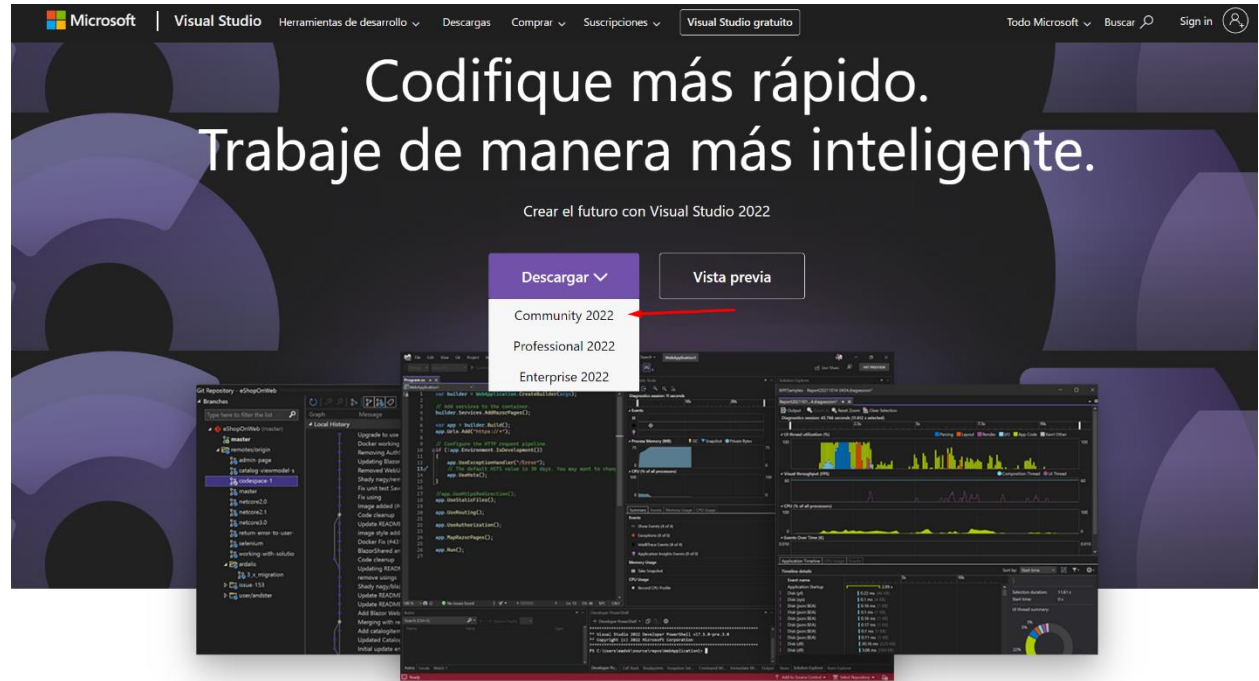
Microsoft | Visual Studio Herramientas de desarrollo Descargas Comprar Suscripciones Visual Studio gratuito Todo Microsoft Buscar Sign in

Codifique más rápido.
Trabaje de manera más inteligente.

Crear el futuro con Visual Studio 2022

Descargar

Vista previa

Community 2022

Professional 2022

Enterprise 2022

Git Repository · eShopOnWeb
Branches
master
remotes/origin
admin-page
codespace-1
master
netcore2.0
netcore2.1
netcore3.0
selenium
issue-153
user/andster

var builder = WebApplication.CreateBuilder(args);
// Add services to the container.
builder.Services.AddRazorPages();
var app = builder.Build();
app.UseHttpsRedirection();
app.UseStaticFiles();
app.UseRouting();
app.UseAuthorization();
app.MapRazorPages();
app.Run();

Developer PowerShell
** Visual Studio 2022 Developer PowerShell
** Copyright (c) 2022 Microsoft Corporation